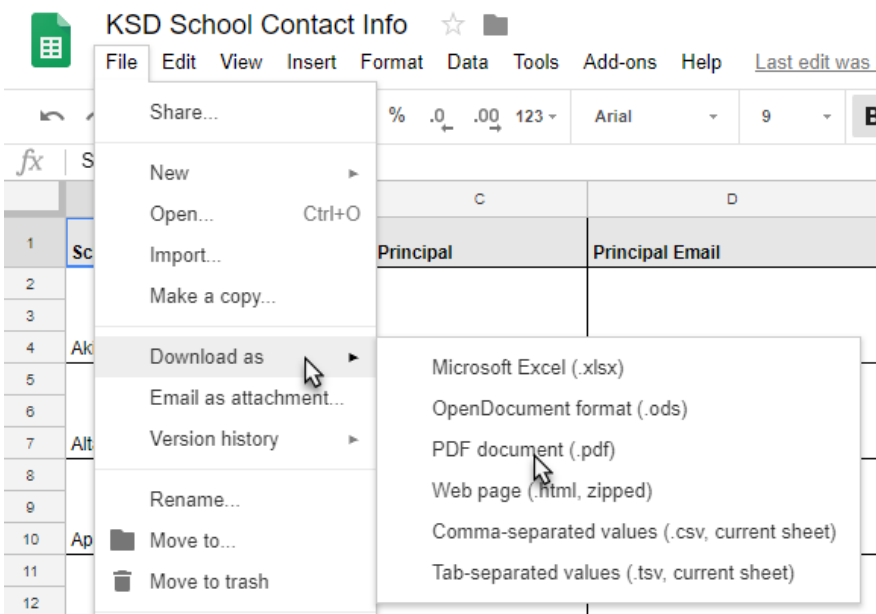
KSD School Contact Info

File Edit View Insert Format Data Tools Add-ons Help Last edit was

% .0 .00 123 Arial 9 B

fx S

C D

1 Sc Principal Principal Email

2

3

4 Ak

5

6

7 Alt

8

9

10 Ap

11

12

Share...

New

Open... Ctrl+O

Import...

Make a copy...

Download as

Email as attachment...

Version history

Rename...

Move to...

Move to trash

Microsoft Excel (.xlsx)

OpenDocument format (.ods)

PDF document (.pdf)

Web page (.html, zipped)

Comma-separated values (.csv, current sheet)

Tab-separated values (.tsv, current sheet)